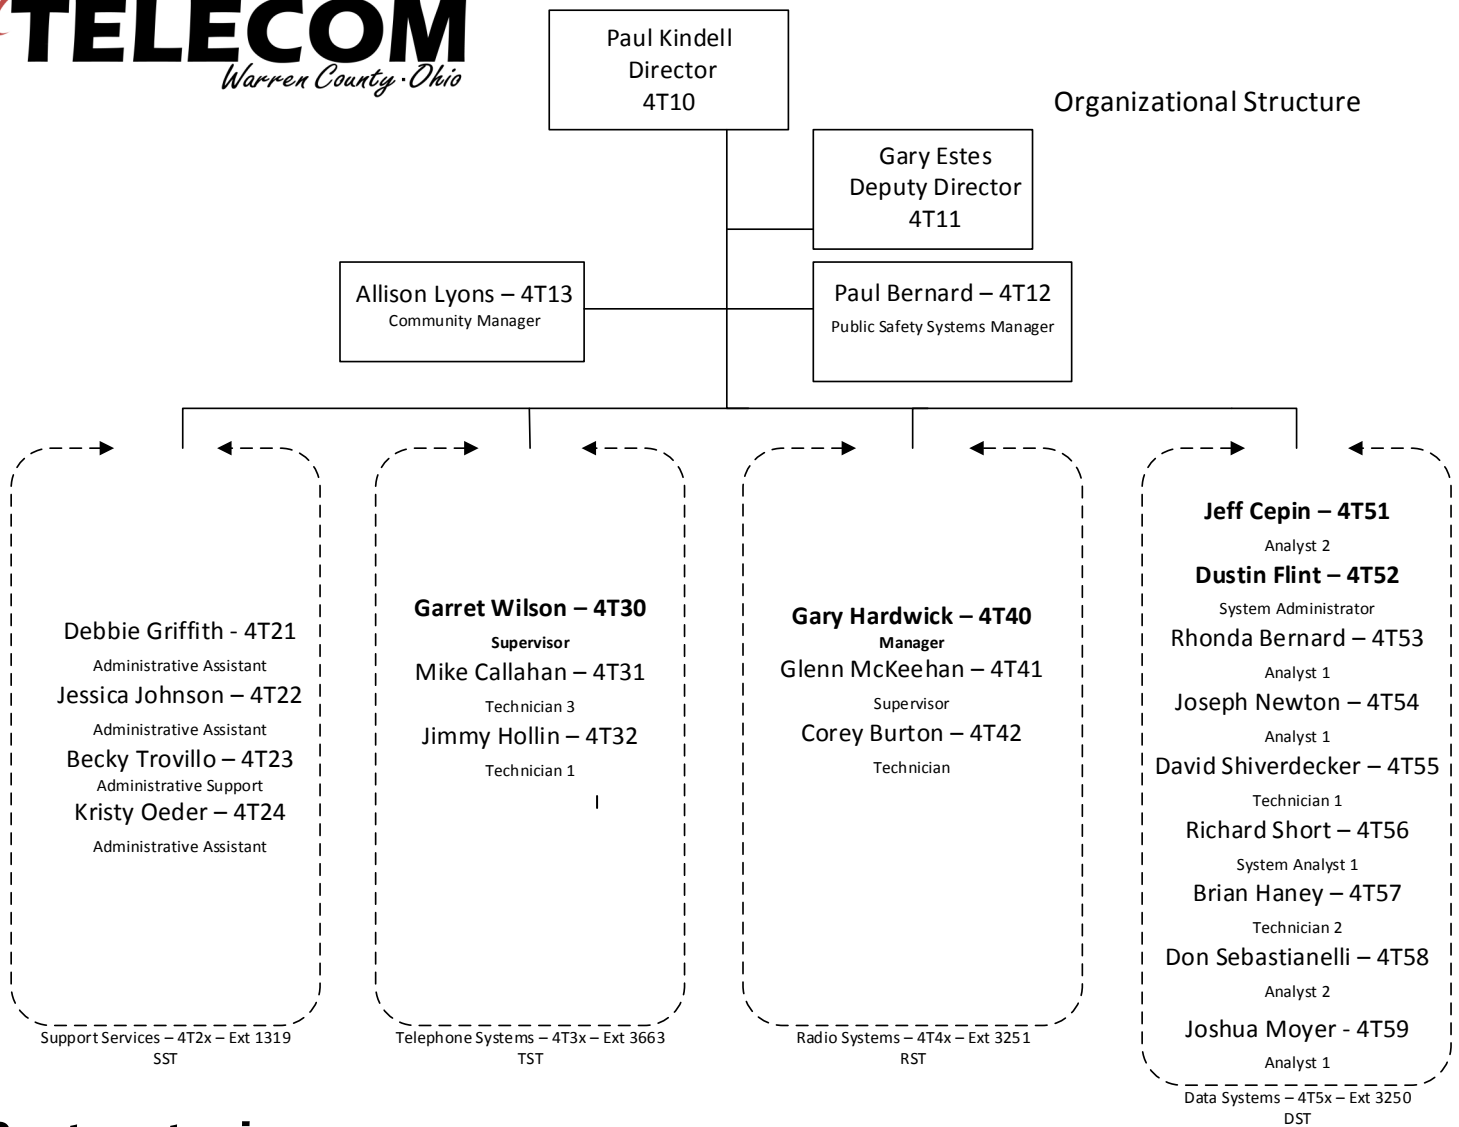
TELECOM
Warren County · Ohio

Paul Kindell
Director
4T10

Organizational Structure

Gary Estes
Deputy Director
4T11

Allison Lyons – 4T13
Community Manager

Paul Bernard – 4T12
Public Safety Systems Manager

Debbie Griffith - 4T21
Administrative Assistant
Jessica Johnson – 4T22
Administrative Assistant
Becky Trovillo – 4T23
Administrative Support
Kristy Oeder – 4T24
Administrative Assistant

Support Services – 4T2x – Ext 1319
SST

**Garret Wilson – 4T30**
**Supervisor**
Mike Callahan – 4T31
Technician 3
Jimmy Hollin – 4T32
Technician 1

Telephone Systems – 4T3x – Ext 3663
TST

**Gary Hardwick – 4T40**
**Manager**
Glenn McKeehan – 4T41
Supervisor
Corey Burton – 4T42
Technician

Radio Systems – 4T4x – Ext 3251
RST

**Jeff Cepin – 4T51**
Analyst 2
**Dustin Flint – 4T52**
System Administrator
Rhonda Bernard – 4T53
Analyst 1
Joseph Newton – 4T54
Analyst 1
David Shiverdecker – 4T55
Technician 1
Richard Short – 4T56
System Analyst 1
Brian Haney – 4T57
Technician 2
Don Sebastianelli – 4T58
Analyst 2
Joshua Moyer - 4T59
Analyst 1

Data Systems – 4T5x – Ext 3250
DST